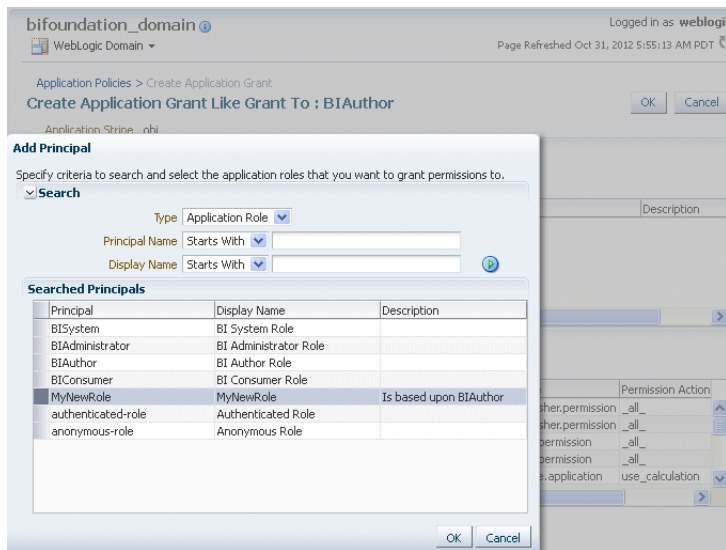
bifoundation_domain
WebLogic Domain ▾

Logged in as weblogi
Page Refreshed Oct 31, 2012 5:55:13 AM PDT

Application Policies > Create Application Grant
Create Application Grant Like Grant To : BIAuthor

OK
Cancel

Application Stripe obi

Add Principal
Specify criteria to search and select the application roles that you want to grant permissions to.
Search
Type Application Role
Principal Name Starts With
Display Name Starts With

Searched Principals

| Principal | Display Name | Description |
|---|---|---|
| BISystem | BI System Role | |
| BIAdministrator | BI Administrator Role | |
| BIAuthor | BI Author Role | |
| BIConsumer | BI Consumer Role | |
| MyNewRole | MyNewRole | Is based upon BIAuthor |
| authenticated-role | Authenticated Role | |
| anonymous-role | Anonymous Role | |

OK
Cancel

Description

| | Permission Action |
|---|---|
| sher.permission | _all_ |
| sher.permission | _all_ |
| permission | _all_ |
| permission | _all_ |
| .application | use_calculation |